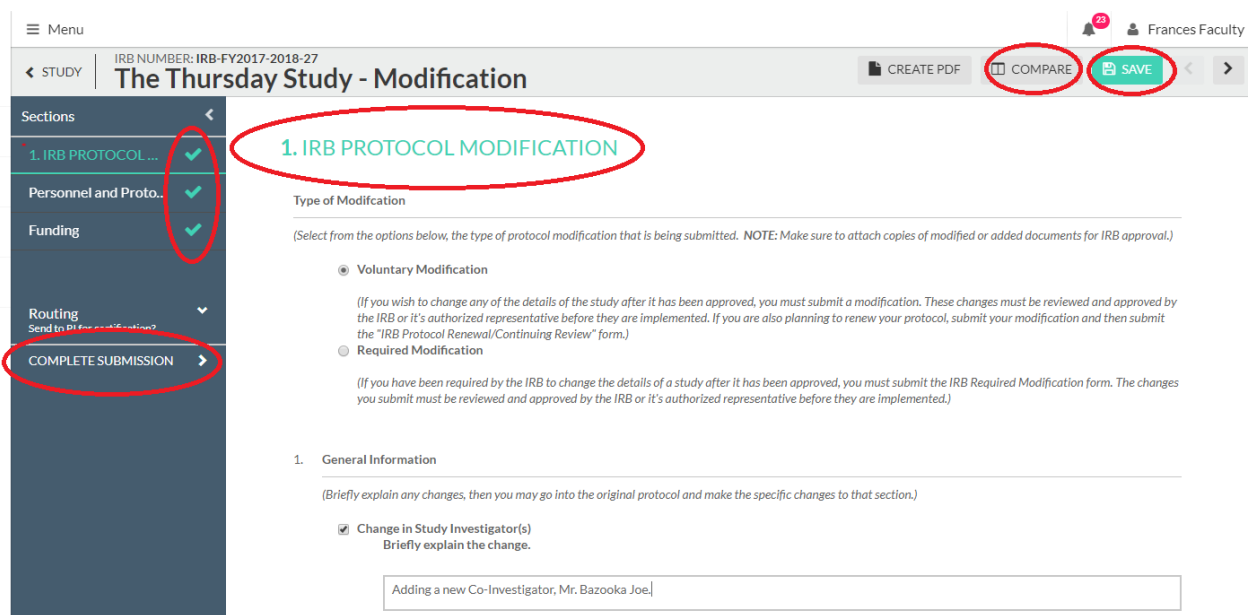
≡ Menu

23

Frances Faculty

STUDY

IRB NUMBER: IRB-FY2017-2018-27

The Thursday Study - Modification

CREATE PDF

COMPARE

SAVE

Sections

1. IRB PROTOCOL ...

Personnel and Proto...

Funding

Routing

Send to PI for certification?

COMPLETE SUBMISSION

1. IRB PROTOCOL MODIFICATION

Type of Modifcation

(Select from the options below, the type of protocol modification that is being submitted. NOTE: Make sure to attach copies of modified or added documents for IRB approval.)

Voluntary Modification

(If you wish to change any of the details of the study after it has been approved, you must submit a modification. These changes must be reviewed and approved by the IRB or it's authorized representative before they are implemented. If you are also planning to renew your protocol, submit your modification and then submit the "IRB Protocol Renewal/Continuing Review" form.)

Required Modification

(If you have been required by the IRB to change the details of a study after it has been approved, you must submit the IRB Required Modification form. The changes you submit must be reviewed and approved by the IRB or it's authorized representative before they are implemented.)

1. General Information

(Briefly explain any changes, then you may go into the original protocol and make the specific changes to that section.)

Change in Study Investigator(s)

Briefly explain the change.

Adding a new Co-Investigator, Mr. Bazooka Joe.